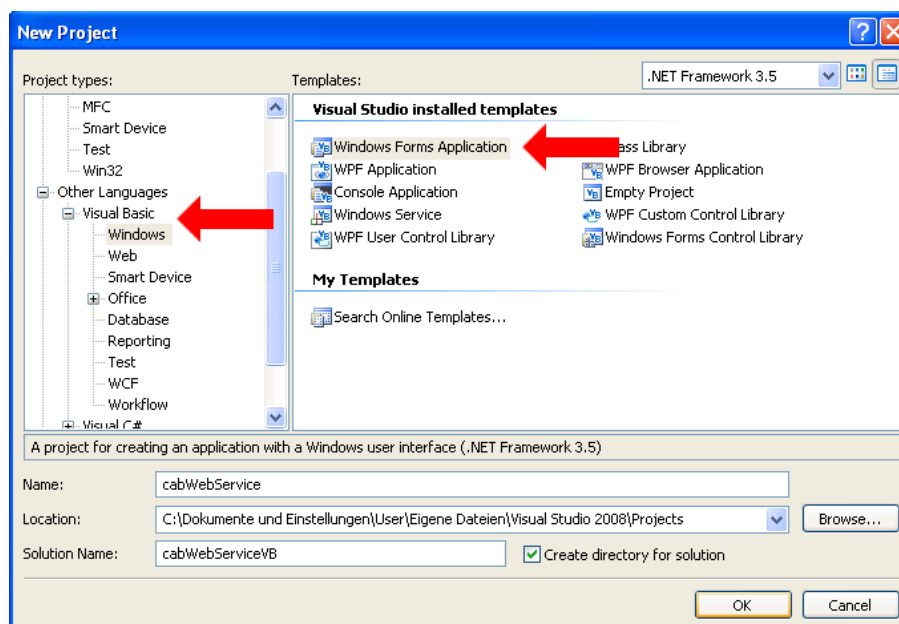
New Project

Project types:

MFC
Smart Device
Test
Win32
Other Languages
Visual Basic
Windows
Web
Smart Device
Office
Database
Reporting
Test
WCF
Workflow
Visual C#

Templates:

.NET Framework 3.5

Visual Studio installed templates

Windows Forms Application
WPF Application
Console Application
Windows Service
WPF User Control Library

ass Library
WPF Browser Application
Empty Project
WPF Custom Control Library
Windows Forms Control Library

My Templates

Search Online Templates...

A project for creating an application with a Windows user interface (.NET Framework 3.5)

Name: cabWebService

Location: C:\Dokumente und Einstellungen\User\Eigene Dateien\Visual Studio 2008\Projects

Browse...

Solution Name: cabWebServiceVB

Create directory for solution

OK

Cancel